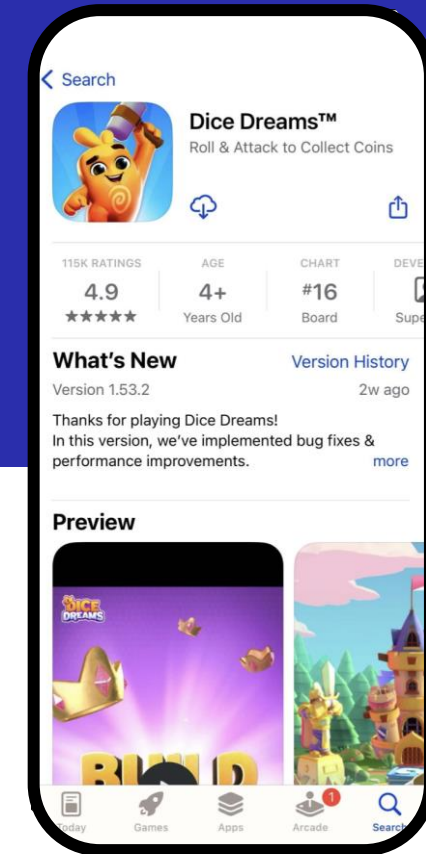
< Search

Dice Dreams™
Roll & Attack to Collect Coins

115K RATINGS
4.9
★★★★★

AGE
4+
Years Old

CHART
#16
Board

DEVE
Supe

What's New
Version History
Version 1.53.2
2w ago

Thanks for playing Dice Dreams!
In this version, we've implemented bug fixes & performance improvements.
more

Preview

DICE DREAMS

BUILD

Today
Games
Apps
1
Arcade
Search